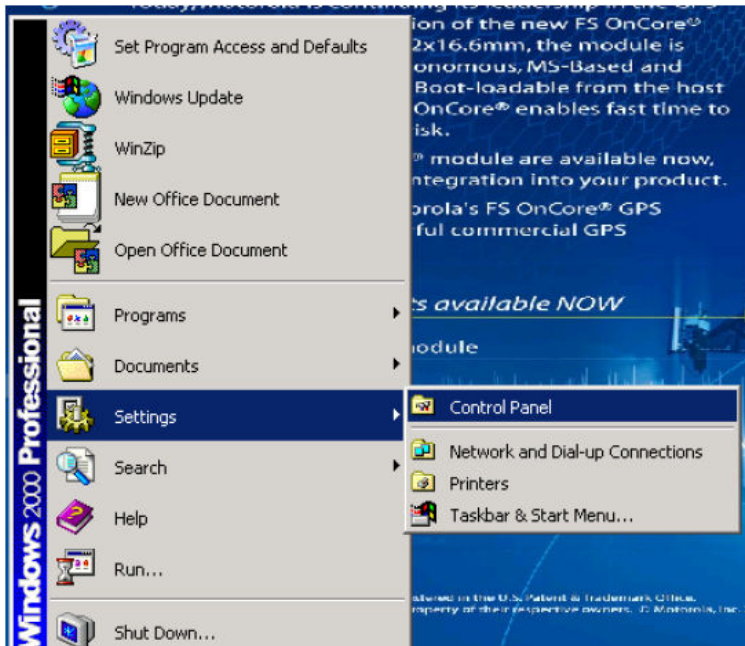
Set Program Access and Defaults
Windows Update
WinZip
New Office Document
Open Office Document
Programs
Documents
Settings
Search
Help
Run...
Shut Down...

Windows 2000 Professional

Control Panel
Network and Dial-up Connections
Printers
Taskbar & Start Menu...

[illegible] Motorola is continuing its leadership in the GPS
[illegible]ion of the new FS OnCore®
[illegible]2x16.6mm, the module is
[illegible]onomous, MS-Based and
Boot-loadable from the host
OnCore® enables fast time to
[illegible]isk.
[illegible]® module are available now,
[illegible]ntegration into your product.
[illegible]orola's FS OnCore® GPS
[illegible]ful commercial GPS

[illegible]ts available NOW
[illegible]odule

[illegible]stered in the U.S. Patent & Trademark Office.
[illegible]roperty of their respective owners. © Motorola, Inc.